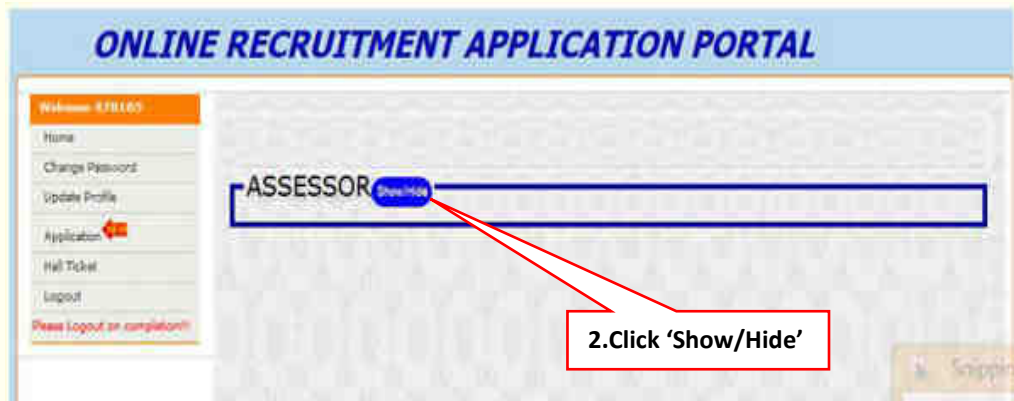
ONLINE RECRUITMENT APPLICATION PORTAL

Welcome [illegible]

Home

Change Password

Update Profile

Application

Hall Ticket

Logout

Please Logout on completion!!

ASSESSOR Show/Hide

2.Click 'Show/Hide'

Snippi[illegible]